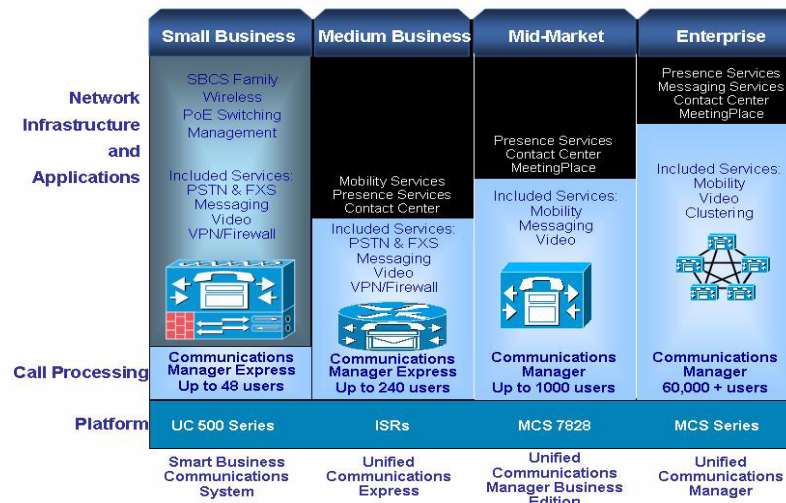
Small Business

Medium Business

Mid-Market

Enterprise

Network Infrastructure and Applications

SBCS Family
Wireless
PoE Switching
Management

Included Services:
PSTN & FXS
Messaging
Video
VPN/Firewall

Mobility Services
Presence Services
Contact Center

Included Services:
PSTN & FXS
Messaging
Video
VPN/Firewall

Presence Services
Contact Center
MeetingPlace

Included Services:
Mobility
Messaging
Video

Presence Services
Messaging Services
Contact Center
MeetingPlace

Included Services:
Mobility
Video
Clustering

Call Processing

Communications Manager Express
Up to 48 users

Communications Manager Express
Up to 240 users

Communications Manager
Up to 1000 users

Communications Manager
60,000 + users

Platform

UC 500 Series

ISRs

MCS 7828

MCS Series

Smart Business Communications System

Unified Communications Express

Unified Communications Manager Business Edition

Unified Communications Manager